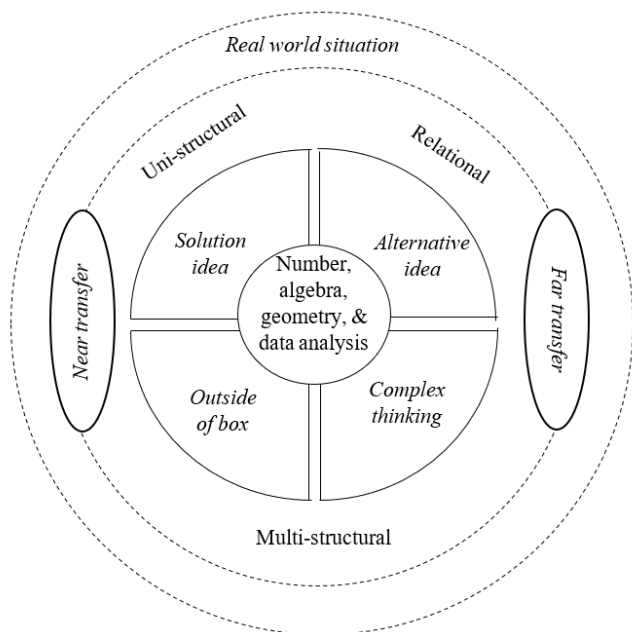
Real world situation

Uni-structural

Relational

Near transfer

Solution idea

Number, algebra, geometry, & data analysis

Alternative idea

Far transfer

Outside of box

Complex thinking

Multi-structural